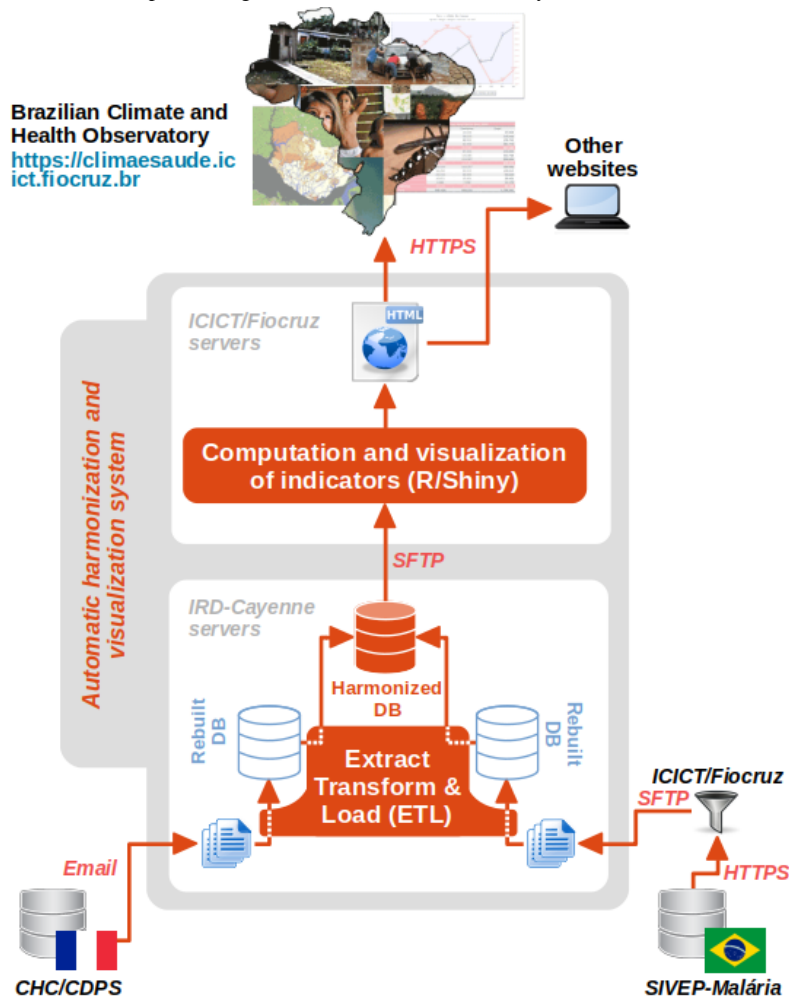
Brazilian Climate and Health Observatory
https://climaesaude.icict.fiocruz.br

Other websites

HTTPS

ICICT/Fiocruz servers

HTML

Automatic harmonization and visualization system

Computation and visualization of indicators (R/Shiny)

SFTP

IRD-Cayenne servers

Harmonized DB

Rebuilt DB

Rebuilt DB

Extract Transform & Load (ETL)

ICICT/Fiocruz

SFTP

HTTPS

Email

CHC/CDPS

SIVEP-Malária